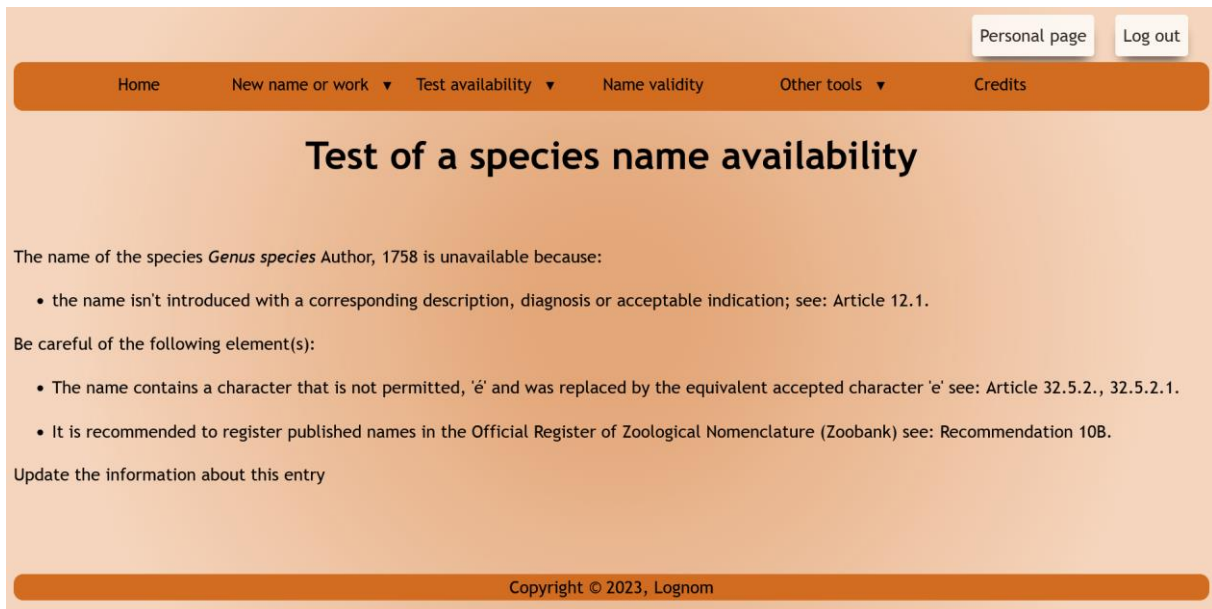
Personal page Log out

Home New name or work ▼ Test availability ▼ Name validity Other tools ▼ Credits

# Test of a species name availability

The name of the species *Genus species* Author, 1758 is unavailable because:

- the name isn't introduced with a corresponding description, diagnosis or acceptable indication; see: Article 12.1.

Be careful of the following element(s):

- The name contains a character that is not permitted, 'é' and was replaced by the equivalent accepted character 'e' see: Article 32.5.2., 32.5.2.1.

- It is recommended to register published names in the Official Register of Zoological Nomenclature (Zoobank) see: Recommendation 10B.

Update the information about this entry

Copyright © 2023, Lognom